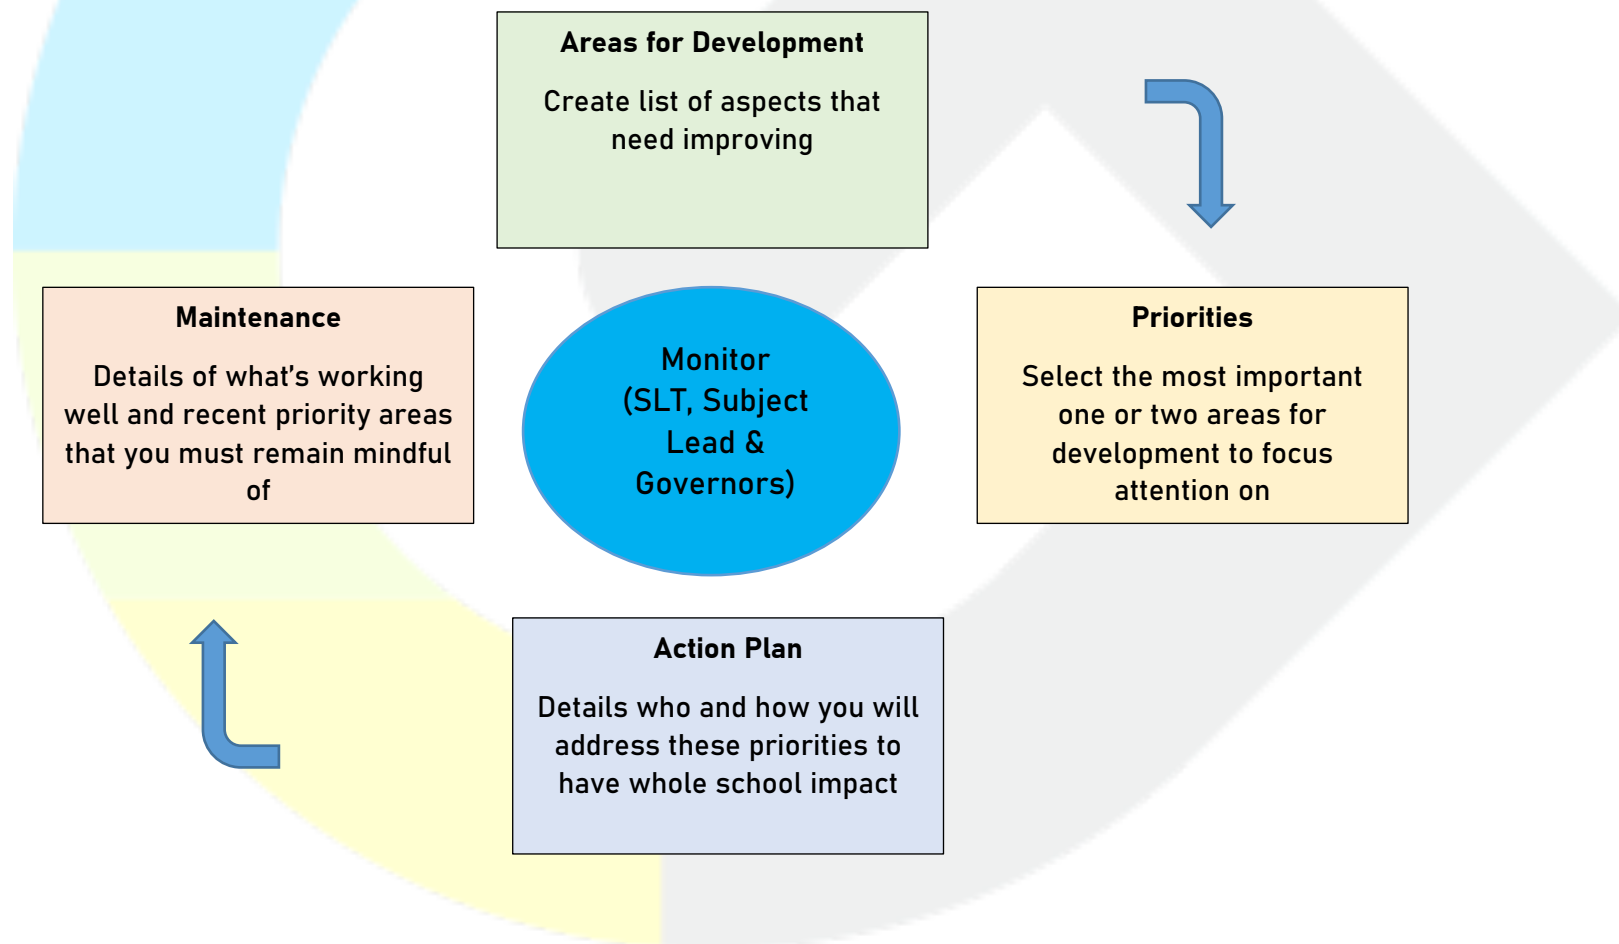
Areas for Development

Create list of aspects that need improving

Maintenance

Details of what's working well and recent priority areas that you must remain mindful of

Monitor (SLT, Subject Lead & Governors)

Priorities

Select the most important one or two areas for development to focus attention on

Action Plan

Details who and how you will address these priorities to have whole school impact